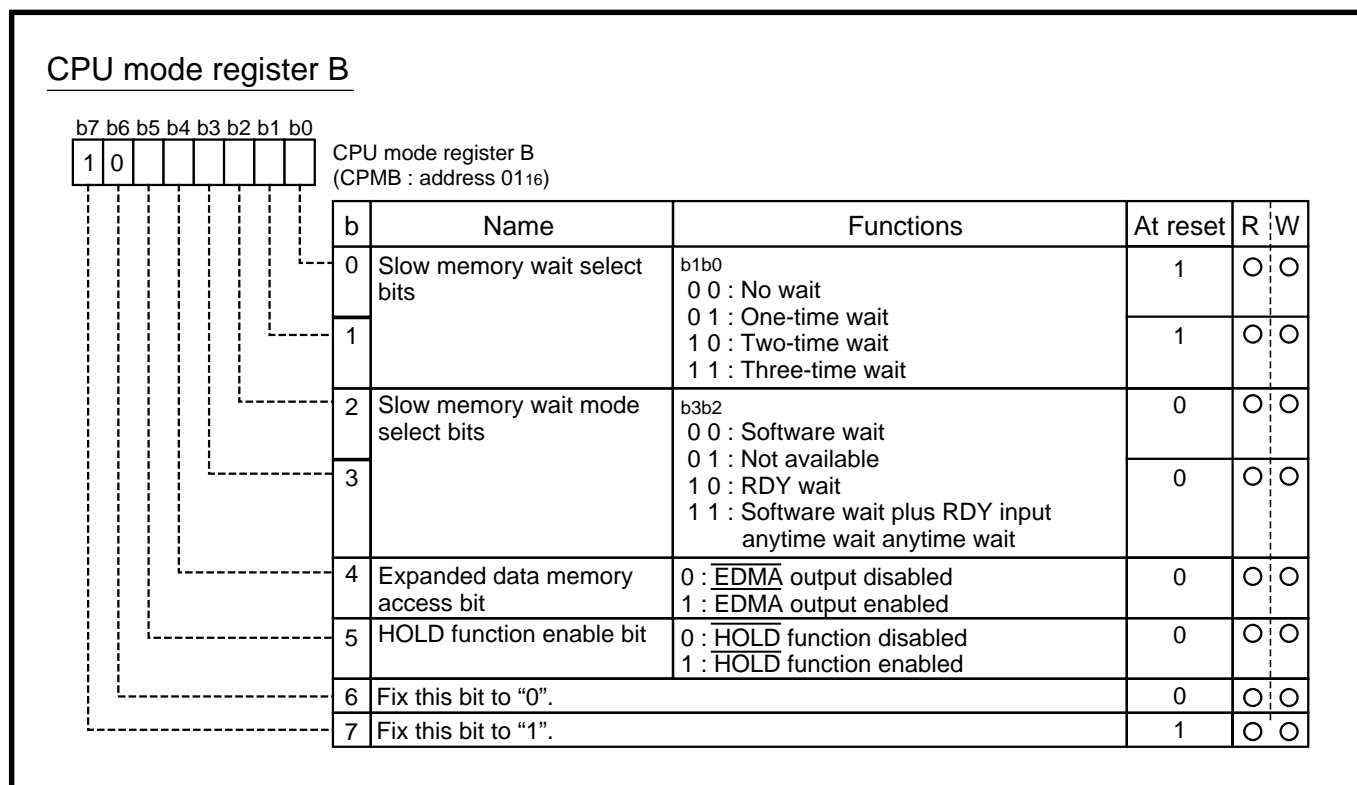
CPU mode register B

b7 b6 b5 b4 b3 b2 b1 b0

| 1 | 0 | | | | | | |

CPU mode register B
(CPMB : address $01_{16}$)

| b | Name | Functions | At reset | R | W |
|---|---|---|---|---|---|
| 0 | Slow memory wait select bits | b1b0<br>0 0 : No wait<br>0 1 : One-time wait<br>1 0 : Two-time wait<br>1 1 : Three-time wait | 1 | ○ | ○ |
| 1 | | | 1 | ○ | ○ |
| 2 | Slow memory wait mode select bits | b3b2<br>0 0 : Software wait<br>0 1 : Not available<br>1 0 : RDY wait<br>1 1 : Software wait plus RDY input anytime wait anytime wait | 0 | ○ | ○ |
| 3 | | | 0 | ○ | ○ |
| 4 | Expanded data memory access bit | 0 : $\overline{EDMA}$ output disabled<br>1 : $\overline{EDMA}$ output enabled | 0 | ○ | ○ |
| 5 | HOLD function enable bit | 0 : $\overline{HOLD}$ function disabled<br>1 : $\overline{HOLD}$ function enabled | 0 | ○ | ○ |
| 6 | Fix this bit to “0”. | | 0 | ○ | ○ |
| 7 | Fix this bit to “1”. | | 1 | ○ | ○ |